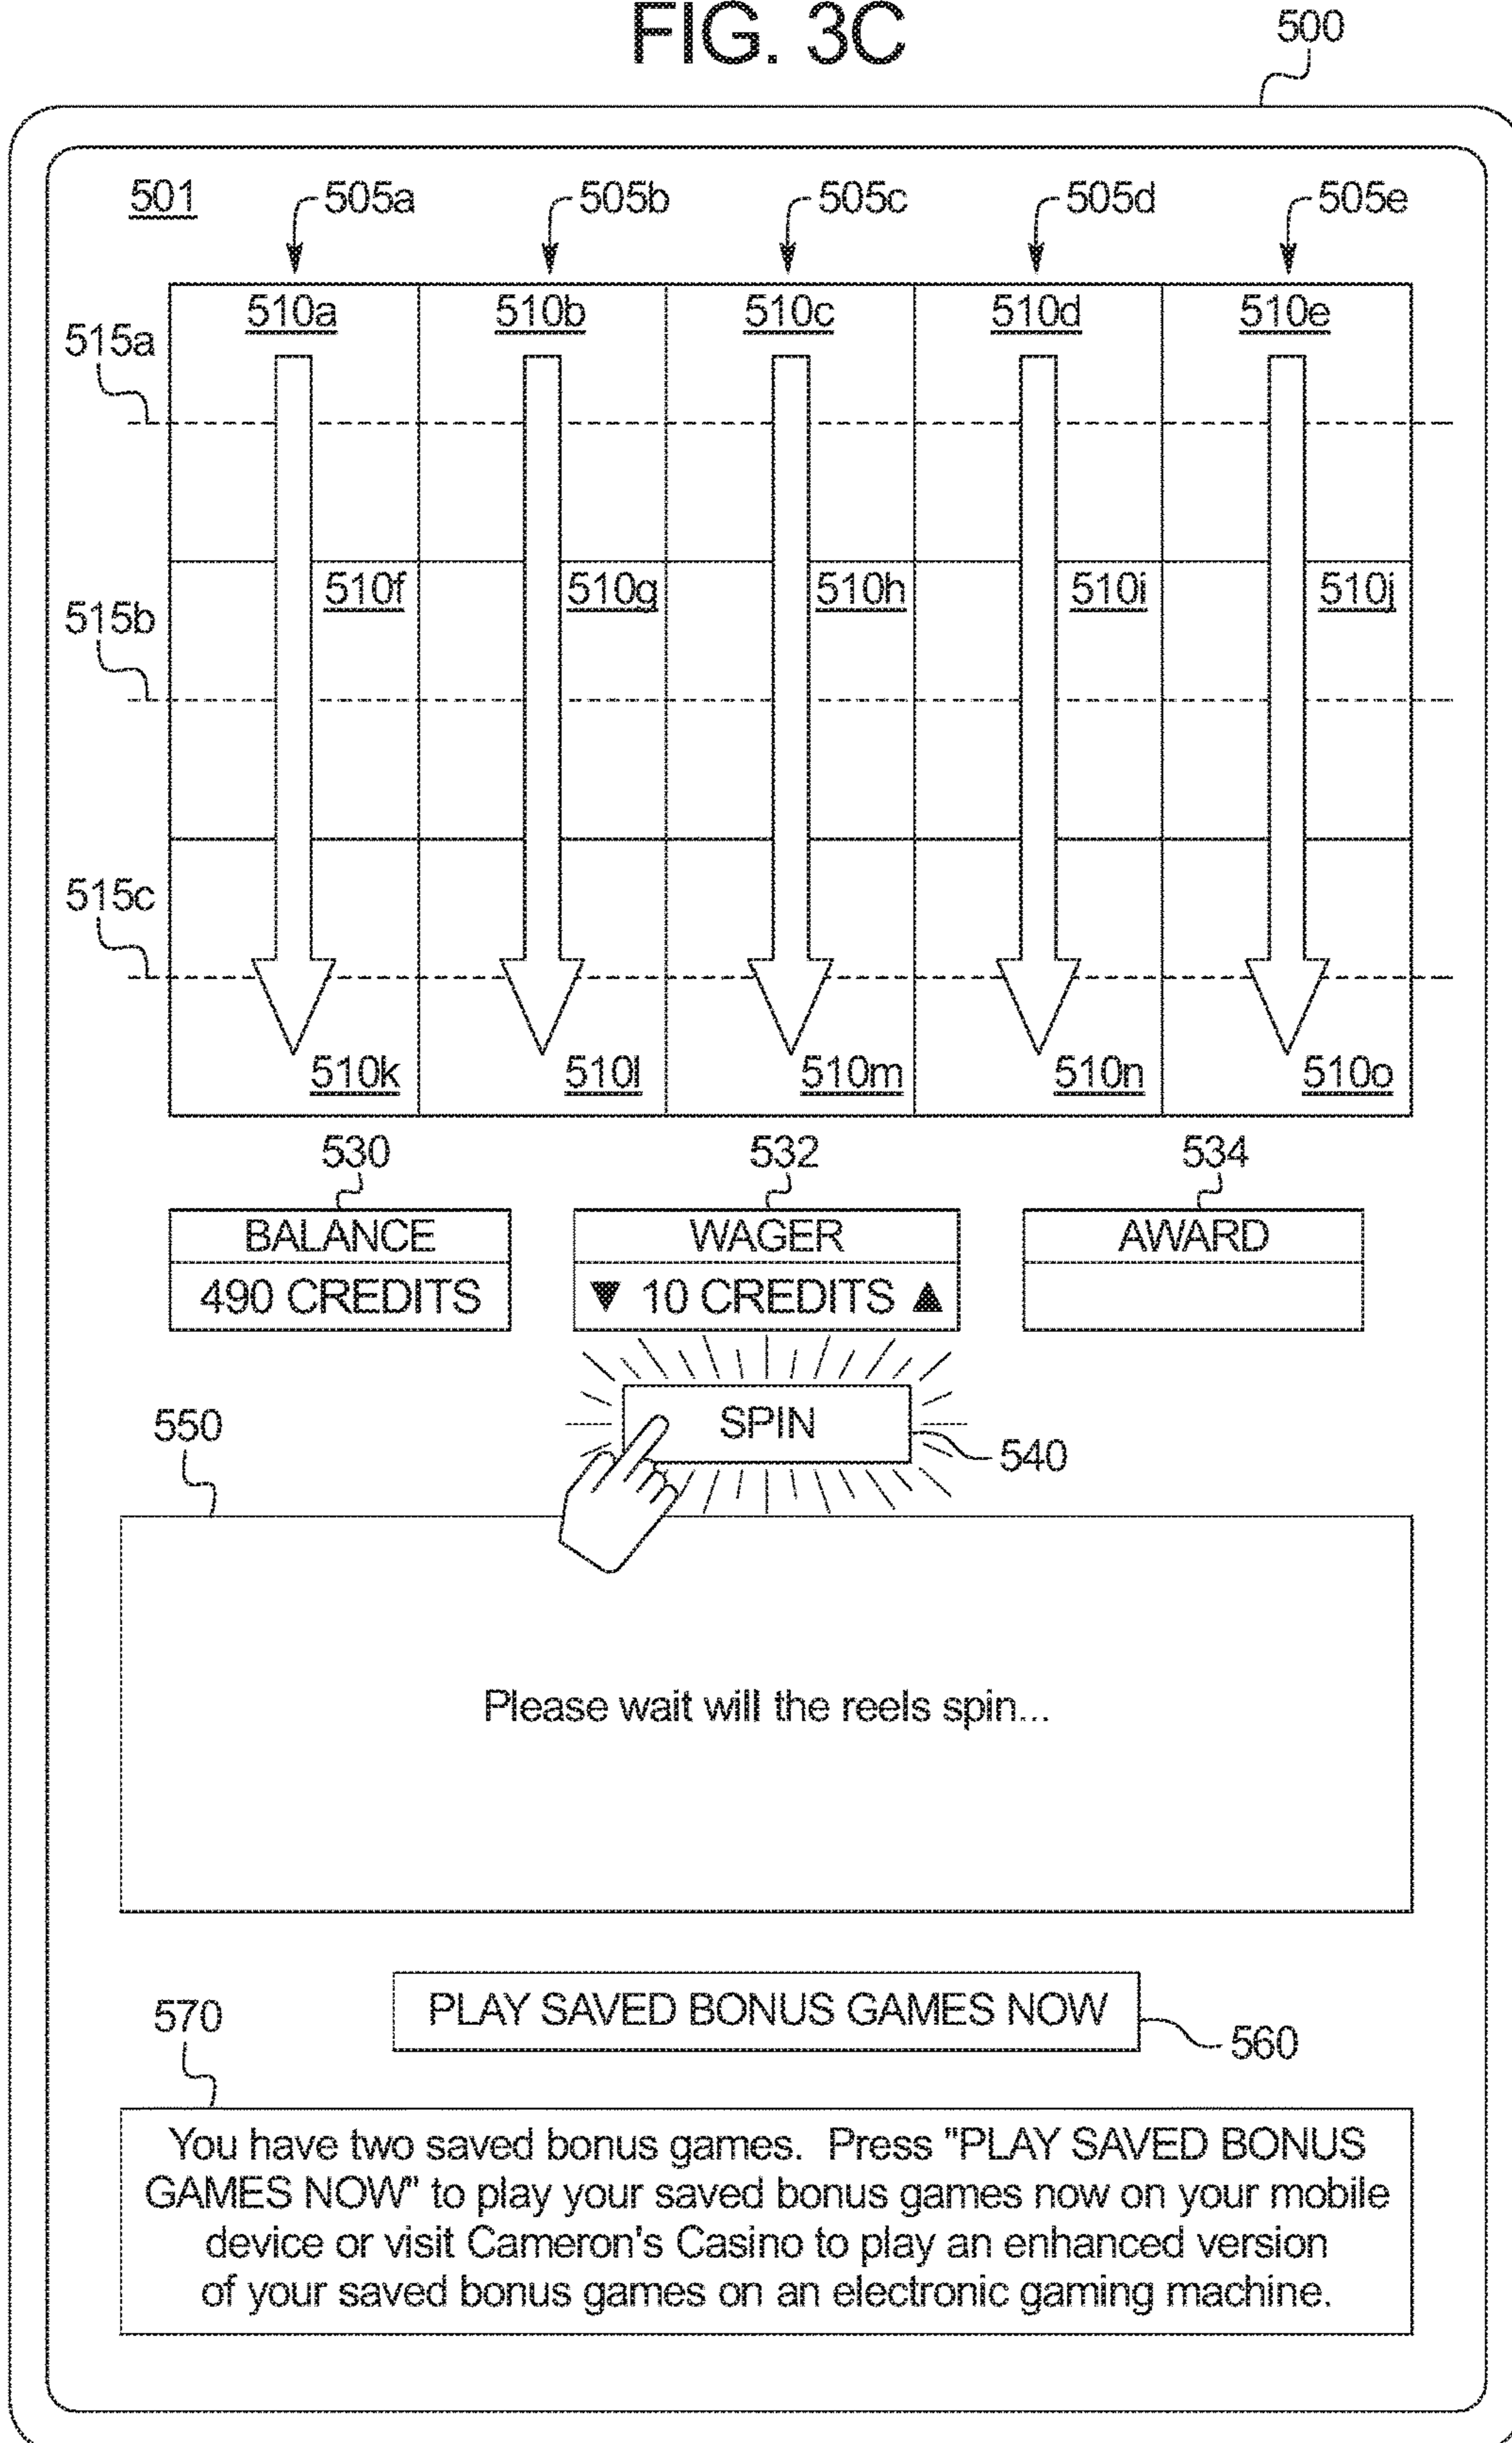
FIG. 3C

500

501

505a 505b 505c 505d 505e

510a 510b 510c 510d 510e

515a

510f 510g 510h 510i 510j

515b

515c

510k 510l 510m 510n 510o

530 532 534

| BALANCE |
|---|
| 490 CREDITS |

| WAGER |
|---|
| ▼ 10 CREDITS ▲ |

| AWARD |
|---|
| |

550

SPIN

540

Please wait will the reels spin...

PLAY SAVED BONUS GAMES NOW

570

560

You have two saved bonus games. Press "PLAY SAVED BONUS GAMES NOW" to play your saved bonus games now on your mobile device or visit Cameron's Casino to play an enhanced version of your saved bonus games on an electronic gaming machine.